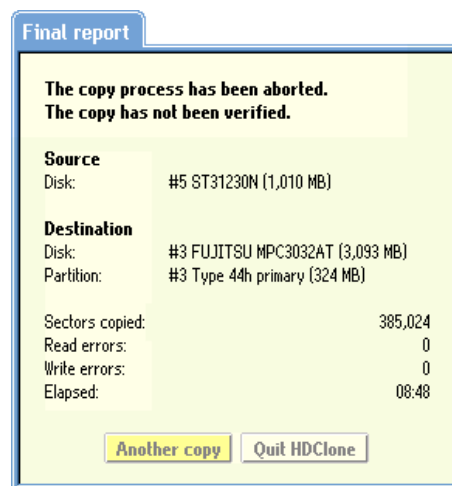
Final report

The copy process has been aborted.
The copy has not been verified.

Source
Disk: #5 ST31230N (1,010 MB)

Destination
Disk: #3 FUJITSU MPC3032AT (3,093 MB)
Partition: #3 Type 44h primary (324 MB)

Sectors copied: 385,024
Read errors: 0
Write errors: 0
Elapsed: 08:48

Another copy
Quit HDClone